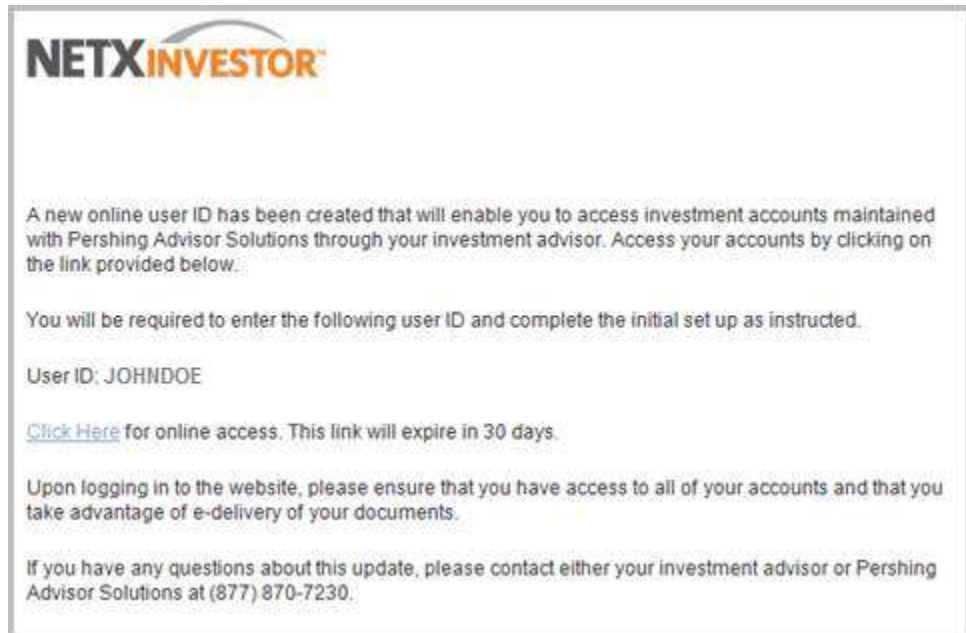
NETXINVESTOR™

A new online user ID has been created that will enable you to access investment accounts maintained with Pershing Advisor Solutions through your investment advisor. Access your accounts by clicking on the link provided below.

You will be required to enter the following user ID and complete the initial set up as instructed.

User ID: JOHNDOE

Click Here for online access. This link will expire in 30 days.

Upon logging in to the website, please ensure that you have access to all of your accounts and that you take advantage of e-delivery of your documents.

If you have any questions about this update, please contact either your investment advisor or Pershing Advisor Solutions at (877) 870-7230.